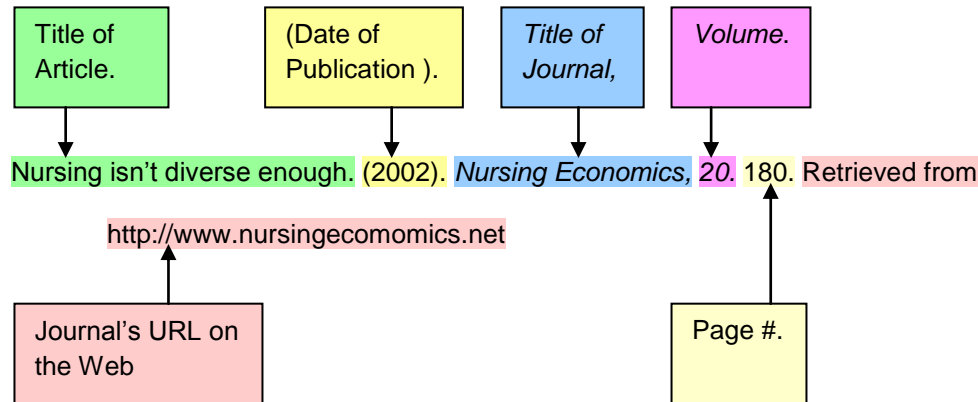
Title of Article.

(Date of Publication ).

*Title of Journal,*

*Volume.*

Nursing isn’t diverse enough. (2002). *Nursing Economics, 20.* 180. Retrieved from

http://www.nursingecomomics.net

Journal’s URL on the Web

Page #.